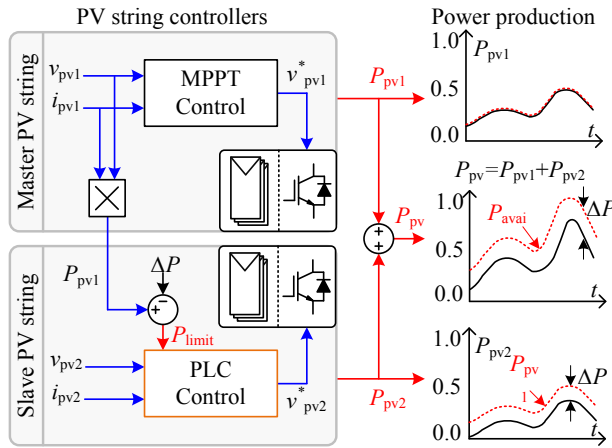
PV string controllers

Master PV string

$v_{pv1}$

$i_{pv1}$

MPPT Control

$v^*_{pv1}$

$P_{pv1}$

Slave PV string

$P_{pv1}$

$\Delta P$

$P_{limit}$

$v_{pv2}$

$i_{pv2}$

PLC Control

$v^*_{pv2}$

$P_{pv2}$

$P_{pv}$

Power production

1.0

$P_{pv1}$

0.5

0.0

$t$

$P_{pv}=P_{pv1}+P_{pv2}$

1.0

$P_{avai}$

$\Delta P$

0.5

0.0

$t$

1.0

$P_{pv2}$

$P_{pv}$

$\Delta P$

0.5

1

0.0

$t$